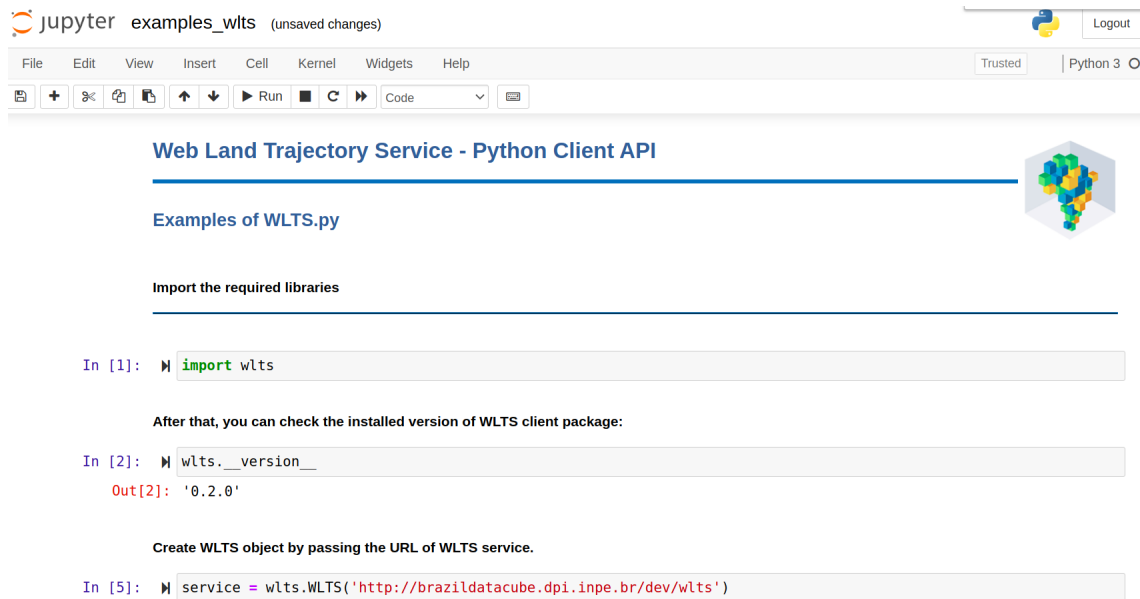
jupyter examples_wlts (unsaved changes)

Logout

File Edit View Insert Cell Kernel Widgets Help

Trusted

Python 3

Run

Code

Web Land Trajectory Service - Python Client API

Examples of WLTS.py

Import the required libraries

In [1]: import wlts

After that, you can check the installed version of WLTS client package:

In [2]: wlts.__version__

Out[2]: '0.2.0'

Create WLTS object by passing the URL of WLTS service.

In [5]: service = wlts.WLTS('http://brazildatacube.dpi.inpe.br/dev/wlts')